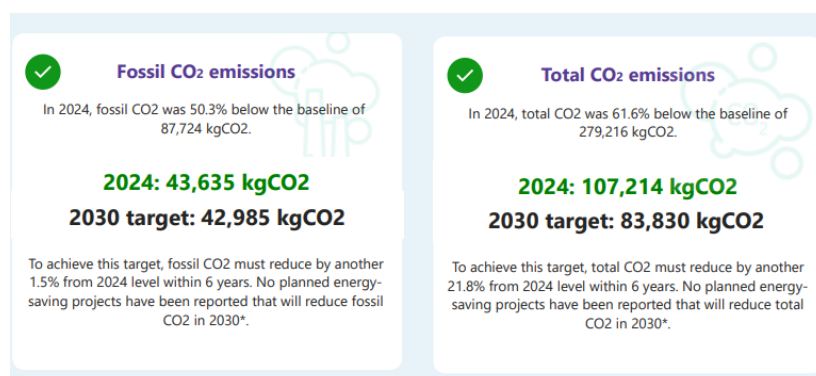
Fossil $CO_2$ emissions

In 2024, fossil CO2 was 50.3% below the baseline of 87,724 kgCO2.

2024: 43,635 kgCO2

2030 target: 42,985 kgCO2

To achieve this target, fossil CO2 must reduce by another 1.5% from 2024 level within 6 years. No planned energy-saving projects have been reported that will reduce fossil CO2 in 2030*.

Total $CO_2$ emissions

In 2024, total CO2 was 61.6% below the baseline of 279,216 kgCO2.

2024: 107,214 kgCO2

2030 target: 83,830 kgCO2

To achieve this target, total CO2 must reduce by another 21.8% from 2024 level within 6 years. No planned energy-saving projects have been reported that will reduce total CO2 in 2030*.